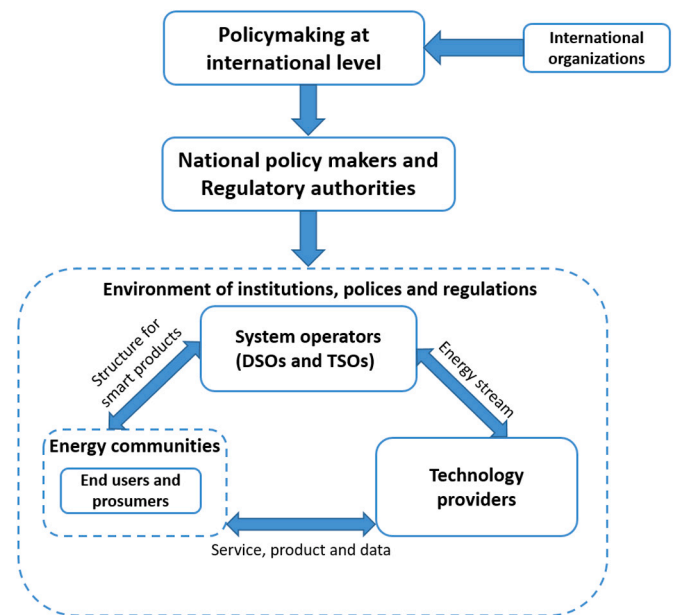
Policymaking at international level

International organizations

National policy makers and Regulatory authorities

Environment of institutions, polices and regulations

System operators (DSOs and TSOs)

Structure for smart products

Energy stream

Energy communities

End users and prosumers

Technology providers

Service, product and data